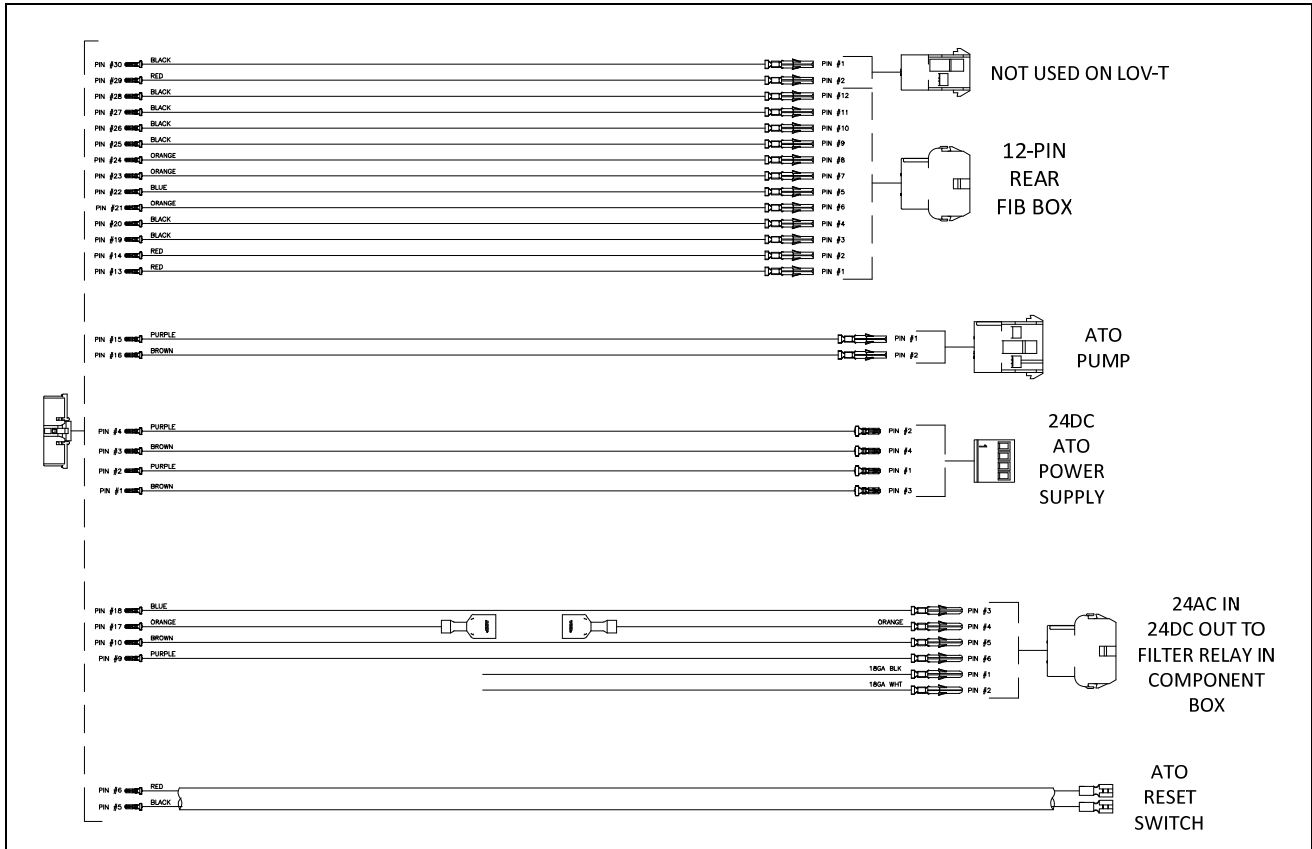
PIN #30 BLACK PIN #1
PIN #29 RED PIN #2
NOT USED ON LOV-T
PIN #28 BLACK PIN #12
PIN #27 BLACK PIN #11
PIN #26 BLACK PIN #10
PIN #25 BLACK PIN #9
PIN #24 ORANGE PIN #8
PIN #23 ORANGE PIN #7
PIN #22 BLUE PIN #5
PIN #21 ORANGE PIN #6
PIN #20 BLACK PIN #4
PIN #19 BLACK PIN #3
PIN #14 RED PIN #2
PIN #13 RED PIN #1
12-PIN REAR FIB BOX

PIN #15 PURPLE PIN #1
PIN #16 BROWN PIN #2
ATO PUMP

PIN #4 PURPLE PIN #2
PIN #3 BROWN PIN #4
PIN #2 PURPLE PIN #1
PIN #1 BROWN PIN #3
24DC ATO POWER SUPPLY

PIN #18 BLUE PIN #3
PIN #17 ORANGE ORANGE PIN #4
PIN #10 BROWN PIN #5
PIN #9 PURPLE PIN #6
18GA BLK PIN #1
18GA WHT PIN #2
24AC IN 24DC OUT TO FILTER RELAY IN COMPONENT BOX

PIN #6 RED
PIN #5 BLACK
ATO RESET SWITCH